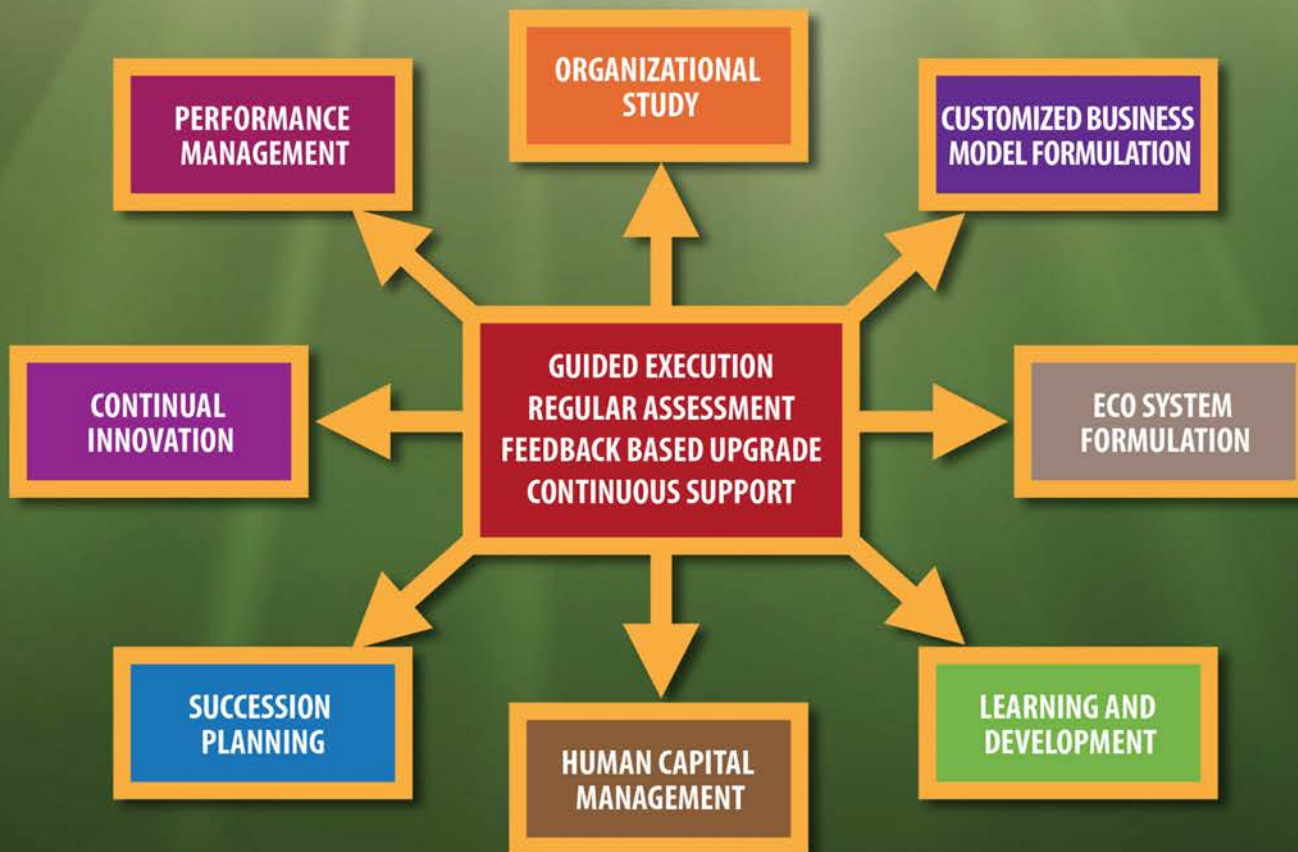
ORGANIZATIONAL STUDY

PERFORMANCE MANAGEMENT

CUSTOMIZED BUSINESS MODEL FORMULATION

GUIDED EXECUTION
REGULAR ASSESSMENT
FEEDBACK BASED UPGRADE
CONTINUOUS SUPPORT

CONTINUAL INNOVATION

ECO SYSTEM FORMULATION

SUCCESSION PLANNING

HUMAN CAPITAL MANAGEMENT

LEARNING AND DEVELOPMENT